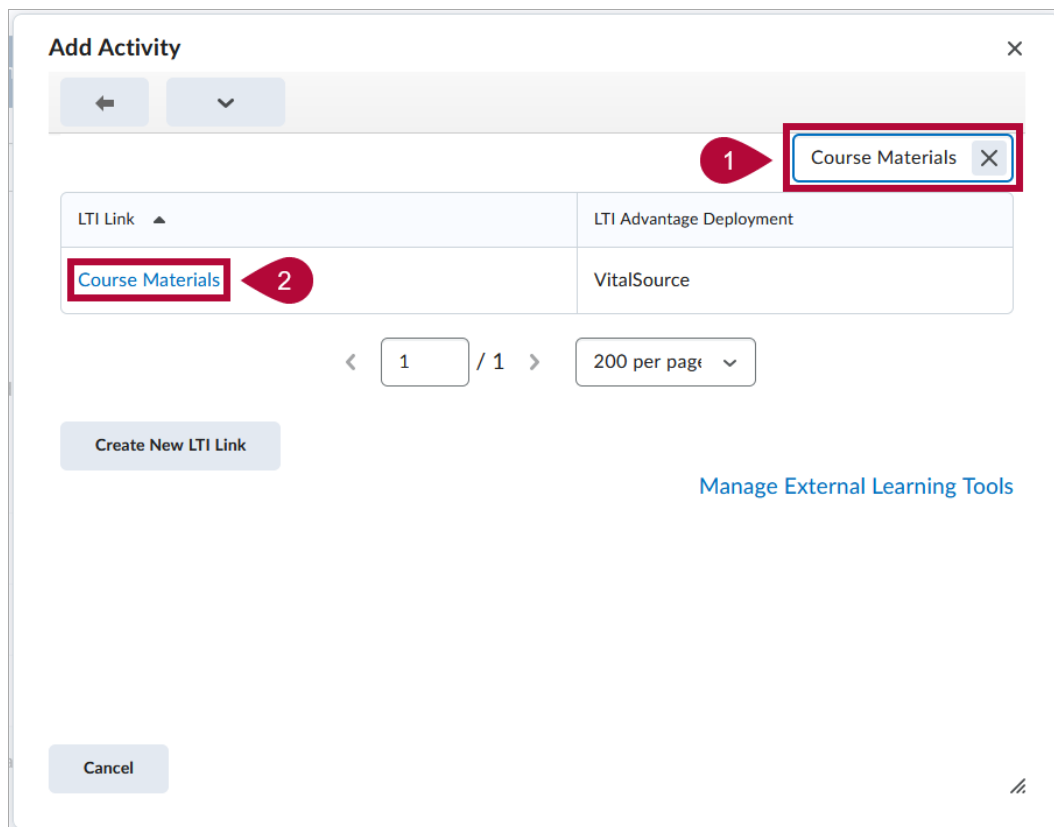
Add Activity

×

1

Course Materials

| LTI Link | LTI Advantage Deployment |
|---|---|
| Course Materials | VitalSource |

2

1 / 1

200 per page

Create New LTI Link

Manage External Learning Tools

Cancel